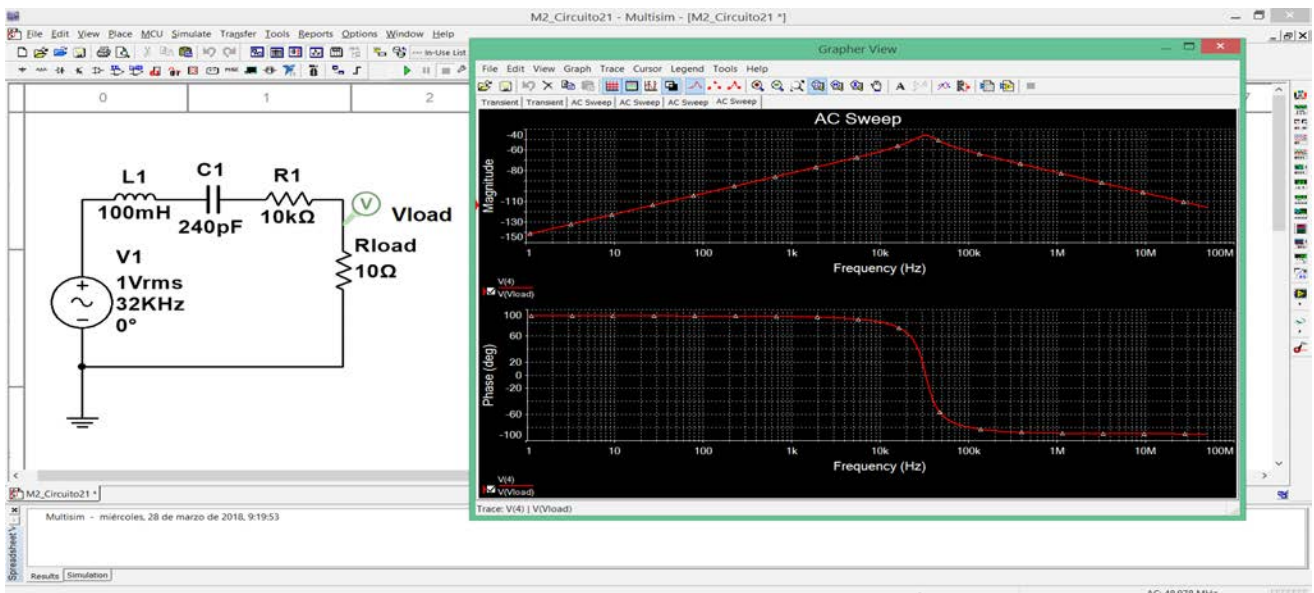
M2_Circuito21 - Multisim - [M2_Circuito21 *]

File Edit View Place MCU Simulate Transfer Tools Reports Options Window Help

--- In-Use List ---

0 1 2

L1
100mH
C1
240pF
R1
10kΩ
V
Vload
Rload
10Ω
V1
1Vrms
32KHz
0°

Grapher View

File Edit View Graph Trace Cursor Legend Tools Help

Transient | Transient | AC Sweep | AC Sweep | AC Sweep | AC Sweep

AC Sweep

Magnitude
-40
-60
-80
-110
-130
-150
1 10 100 1k 10k 100k 1M 10M 100M
Frequency (Hz)

V(4)
V(Vload)

Phase (deg)
100
60
20
0
-20
-60
-100
1 10 100 1k 10k 100k 1M 10M 100M
Frequency (Hz)

V(4)
V(Vload)

Trace: V(4) | V(Vload)

M2_Circuito21 *

Multisim - miércoles, 28 de marzo de 2018, 9:19:53

Spreadsheet

Results Simulation

AC: 40.979 MHz